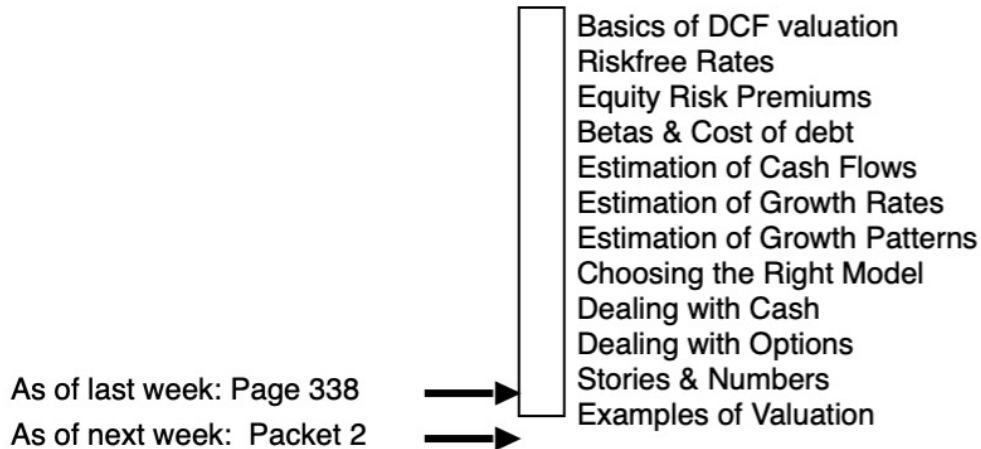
Basics of DCF valuation
Riskfree Rates
Equity Risk Premiums
Betas & Cost of debt
Estimation of Cash Flows
Estimation of Growth Rates
Estimation of Growth Patterns
Choosing the Right Model
Dealing with Cash
Dealing with Options
Stories & Numbers
Examples of Valuation

As of last week: Page 338
As of next week: Packet 2